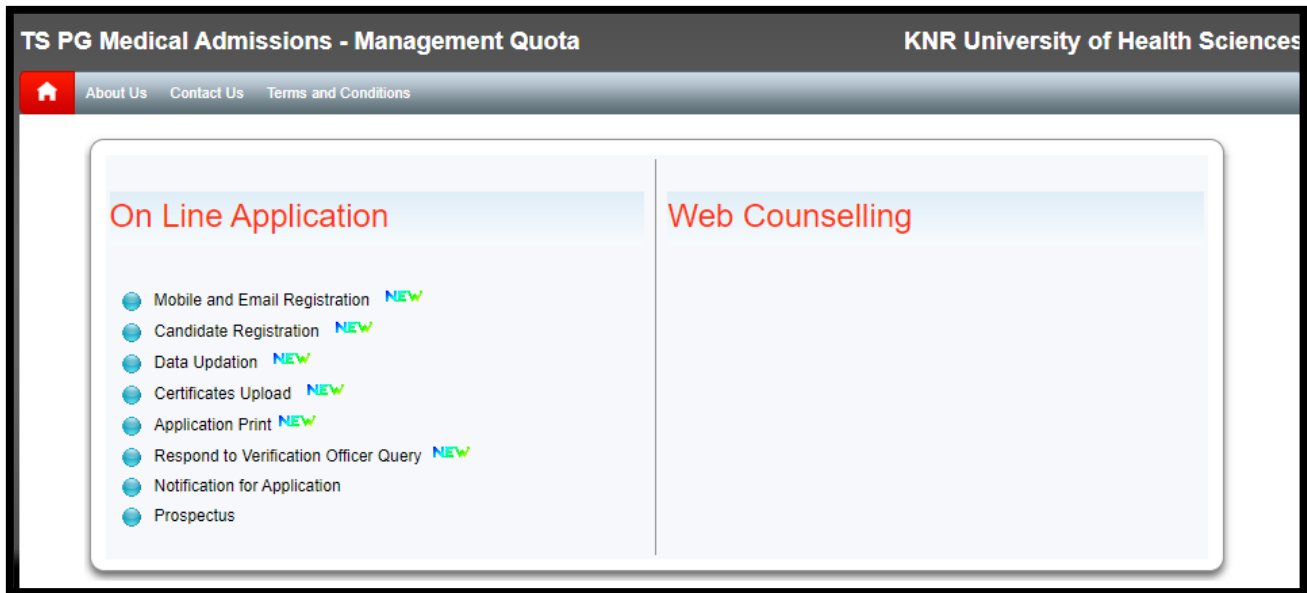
TS PG Medical Admissions - Management Quota

KNR University of Health Sciences

About Us Contact Us Terms and Conditions

On Line Application

Mobile and Email Registration NEW
Candidate Registration NEW
Data Updation NEW
Certificates Upload NEW
Application Print NEW
Respond to Verification Officer Query NEW
Notification for Application
Prospectus

Web Counselling